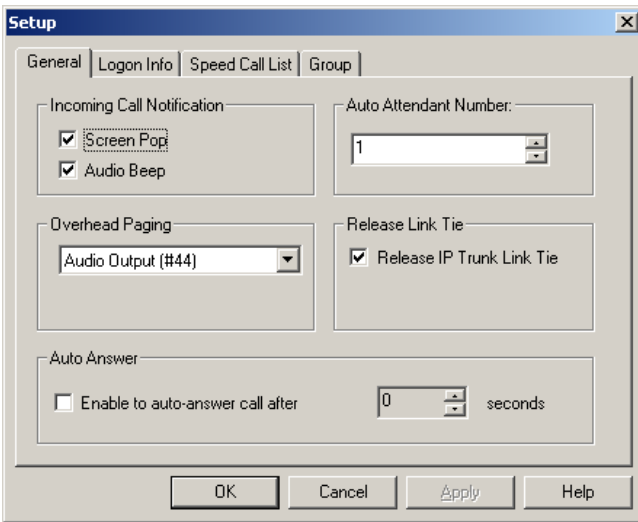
Setup

General | Logon Info | Speed Call List | Group

Incoming Call Notification
☑ Screen Pop
☑ Audio Beep

Auto Attendant Number:
1

Overhead Paging
Audio Output (#44)

Release Link Tie
☑ Release IP Trunk Link Tie

Auto Answer
☐ Enable to auto-answer call after
0
seconds

OK
Cancel
Apply
Help